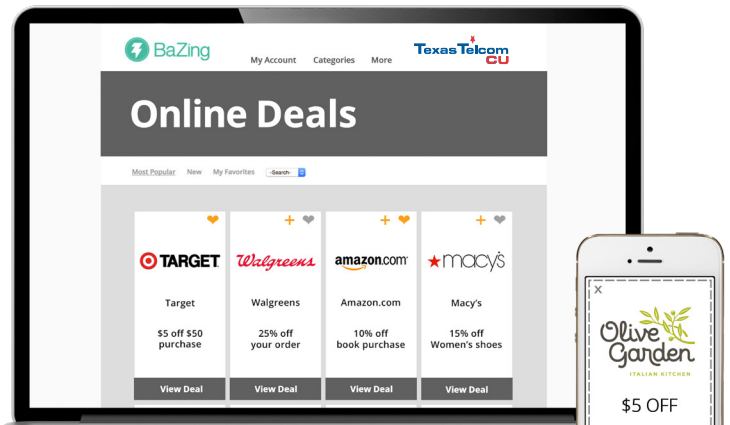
BaZing

My Account Categories More

TexasTelcom CU

Online Deals

Most Popular New My Favorites -Search-

TARGET
Target
$5 off $50 purchase
View Deal

+
Walgreens
Walgreens
25% off your order
View Deal

+
amazon.com
Amazon.com
10% off book purchase
View Deal

+
macy's
Macy's
15% off Women's shoes
View Deal

×
Olive Garden
ITALIAN KITCHEN
$5 OFF